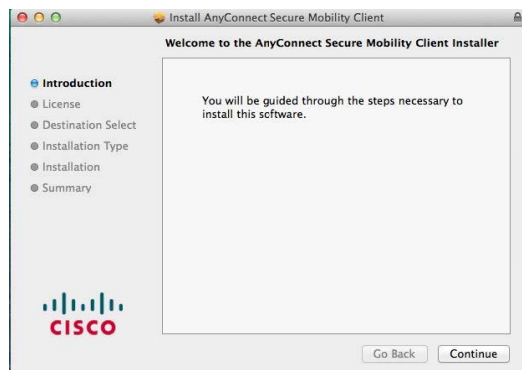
Install AnyConnect Secure Mobility Client

Welcome to the AnyConnect Secure Mobility Client Installer

Introduction
License
Destination Select
Installation Type
Installation
Summary

You will be guided through the steps necessary to install this software.

CISCO

Go Back
Continue